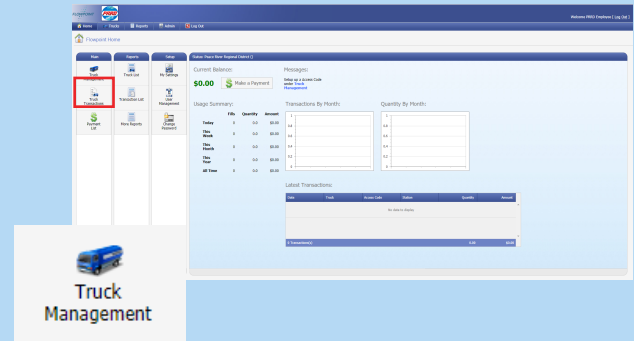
FRWD

Welcome FRWD Employee [ Log Out ]

Home Tools Reports Admin Log Out

Flowpoint Home

Main

Truck Management

Truck Transaction

Payment List

Reports

Truck List

Transaction List

More Reports

Setup

My Settings

User Management

Change Password

Gabys Snace River Regional District ()

Current Balance:

$0.00

Make a Payment

Messages:

Setup an a Access Code under Truck Management

Usage Summary:

| | Fills | Quantity | Amount |
|---|---|---|---|
| Today | 0 | 0.0 | $0.00 |
| This Week | 0 | 0.0 | $0.00 |
| This Month | 0 | 0.0 | $0.00 |
| This Year | 0 | 0.0 | $0.00 |
| All Time | 0 | 0.0 | $0.00 |

Transactions By Month:

Quantity By Month:

Latest Transactions:

| Date | Truck | Access Code | Station | Quantity | Amount |
|---|---|---|---|---|---|

No data to display

0 Transaction(s) 0.00 $0.00

Truck Management